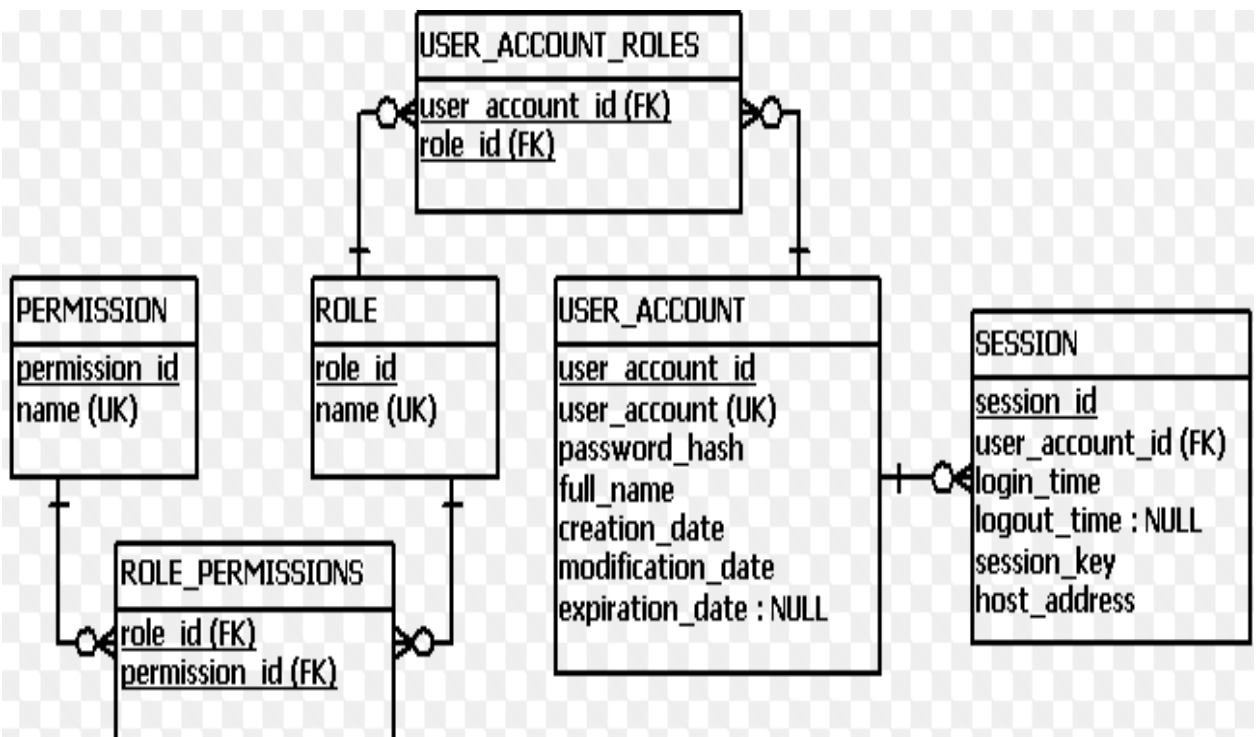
USER_ACCOUNT_ROLES
user_account_id (FK)
role_id (FK)

PERMISSION
permission_id
name (UK)

ROLE
role_id
name (UK)

USER_ACCOUNT
user_account_id
user_account (UK)
password_hash
full_name
creation_date
modification_date
expiration_date : NULL

SESSION
session_id
user_account_id (FK)
login_time
logout_time : NULL
session_key
host_address

ROLE_PERMISSIONS
role_id (FK)
permission_id (FK)